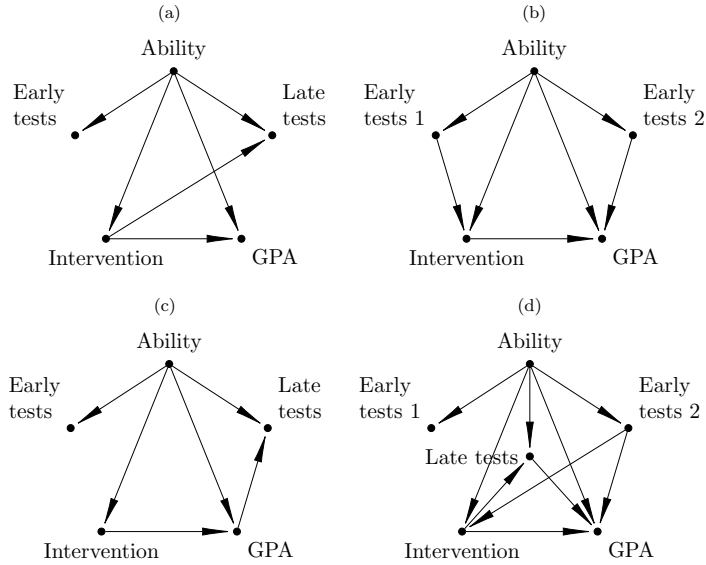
(a)

Ability

Early tests

Late tests

Intervention

GPA

(b)

Ability

Early tests 1

Early tests 2

Intervention

GPA

(c)

Ability

Early tests

Late tests

Intervention

GPA

(d)

Ability

Early tests 1

Early tests 2

Late tests

Intervention

GPA